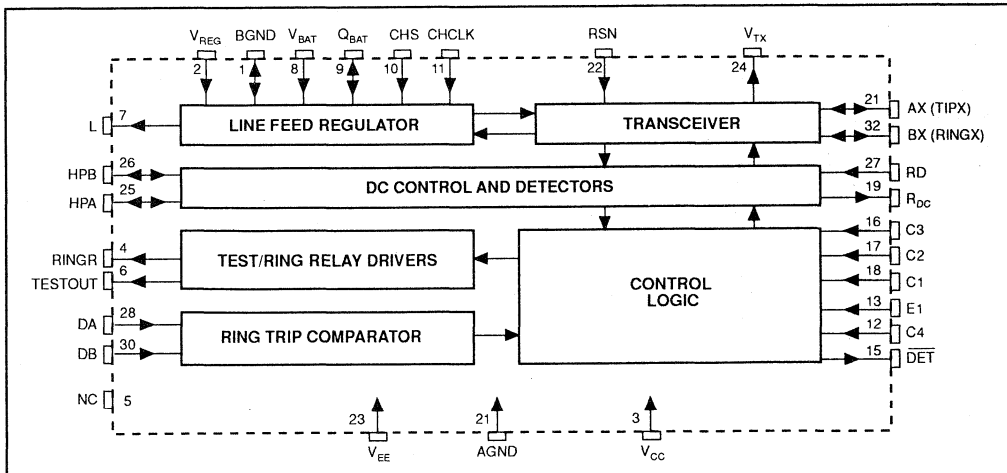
$V_{REG}$ BGND $V_{BAT}$ $Q_{BAT}$ CHS CHCLK RSN $V_{TX}$

2 1 8 9 10 11 22 24

L 7

LINE FEED REGULATOR

TRANSCEIVER

21 AX (TIPX)

32 BX (RINGX)

HPB 26

HPA 25

DC CONTROL AND DETECTORS

27 RD

19 $R_{DC}$

RINGR 4

TESTOUT 6

TEST/RING RELAY DRIVERS

CONTROL LOGIC

16 C3

17 C2

18 C1

13 E1

12 C4

15 $\overline{DET}$

DA 28

DB 30

RING TRIP COMPARATOR

NC 5

23 21 3

$V_{EE}$ AGND $V_{CC}$